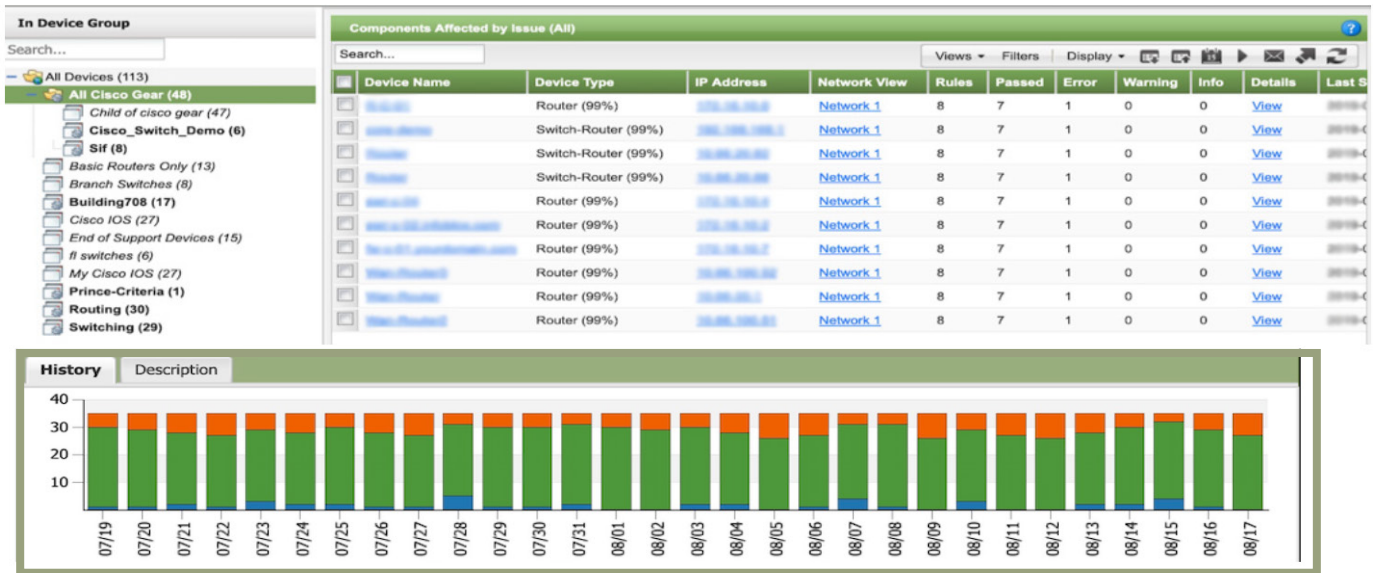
In Device Group

Search...

All Devices (113)
All Cisco Gear (48)
Child of cisco gear (47)
Cisco_Switch_Demo (6)
Sif (8)
Basic Routers Only (13)
Branch Switches (8)
Building708 (17)
Cisco IOS (27)
End of Support Devices (15)
fl switches (6)
My Cisco IOS (27)
Prince-Criteria (1)
Routing (30)
Switching (29)

Components Affected by Issue (All)

Search...

Views Filters Display

| Device Name | Device Type | IP Address | Network View | Rules | Passed | Error | Warning | Info | Details | Last S |
|---|---|---|---|---|---|---|---|---|---|---|
| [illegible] | Router (99%) | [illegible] | Network 1 | 8 | 7 | 1 | 0 | 0 | View | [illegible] |
| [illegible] | Switch-Router (99%) | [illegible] | Network 1 | 8 | 7 | 1 | 0 | 0 | View | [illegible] |
| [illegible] | Switch-Router (99%) | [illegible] | Network 1 | 8 | 7 | 1 | 0 | 0 | View | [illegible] |
| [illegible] | Switch-Router (99%) | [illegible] | Network 1 | 8 | 7 | 1 | 0 | 0 | View | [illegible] |
| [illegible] | Router (99%) | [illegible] | Network 1 | 8 | 7 | 1 | 0 | 0 | View | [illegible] |
| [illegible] | Router (99%) | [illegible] | Network 1 | 8 | 7 | 1 | 0 | 0 | View | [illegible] |
| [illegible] | Router (99%) | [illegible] | Network 1 | 8 | 7 | 1 | 0 | 0 | View | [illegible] |
| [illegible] | Router (99%) | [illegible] | Network 1 | 8 | 7 | 1 | 0 | 0 | View | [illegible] |
| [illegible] | Router (99%) | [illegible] | Network 1 | 8 | 7 | 1 | 0 | 0 | View | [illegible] |
| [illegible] | Router (99%) | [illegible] | Network 1 | 8 | 7 | 1 | 0 | 0 | View | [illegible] |

History Description

40
30
20
10

07/19 07/20 07/21 07/22 07/23 07/24 07/25 07/26 07/27 07/28 07/29 07/30 07/31 08/01 08/02 08/03 08/04 08/05 08/06 08/07 08/08 08/09 08/10 08/11 08/12 08/13 08/14 08/15 08/16 08/17